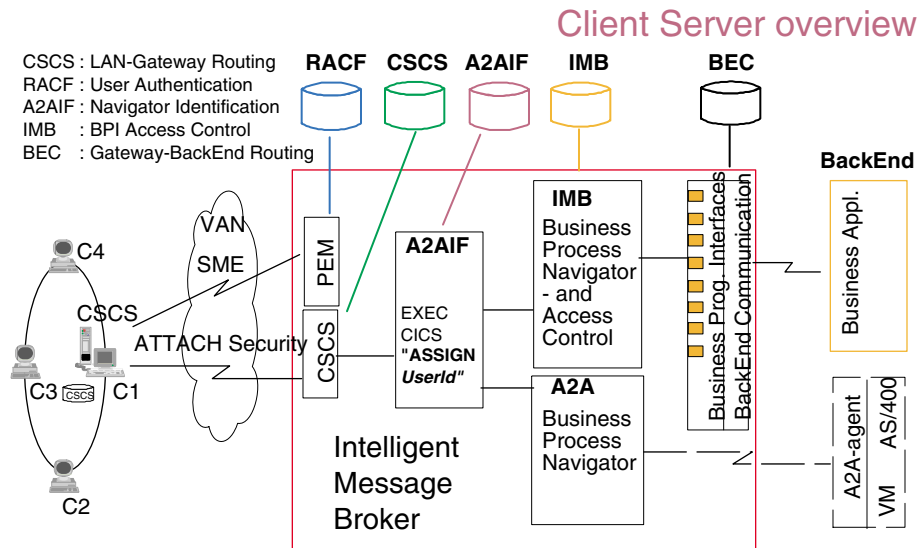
Client Server overview

CSCS : LAN-Gateway Routing
RACF : User Authentication
A2AIF : Navigator Identification
IMB : BPI Access Control
BEC : Gateway-BackEnd Routing

RACF CSCS A2AIF IMB BEC

BackEnd

C4

VAN

SME

CSCS

ATTACH Security

C3 CSCS C1

C2

PEM

CSCS

A2AIF

EXEC CICS "ASSIGN UserId"

IMB

Business Process Navigator - and Access Control

A2A

Business Process Navigator

Business Prog. Interfaces

BackEnd Communication

Business Appl.

A2A-agent

AS/400

VM

Intelligent Message Broker